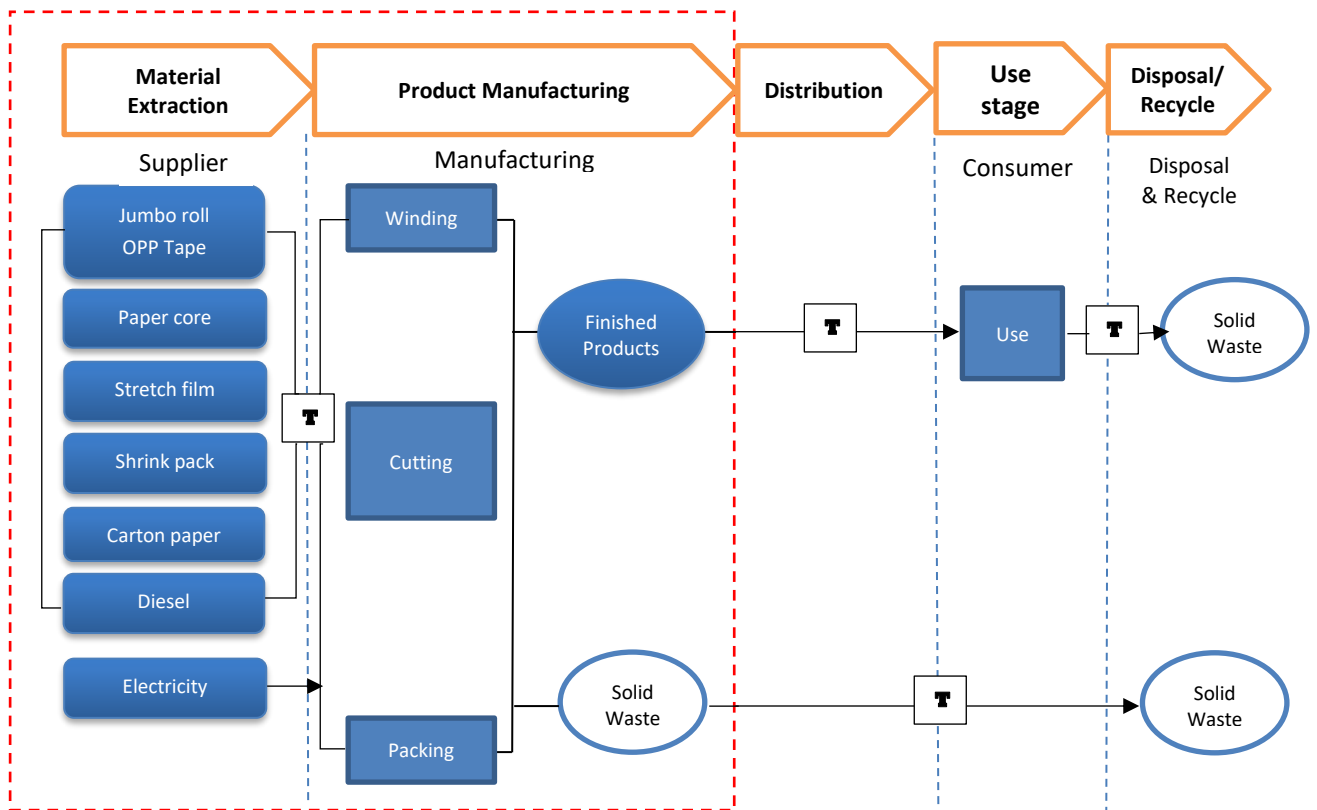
Material Extraction

Product Manufacturing

Distribution

Use stage

Disposal/ Recycle

Supplier

Manufacturing

Consumer

Disposal & Recycle

Jumbo roll OPP Tape

Paper core

Stretch film

Shrink pack

Carton paper

Diesel

Electricity

Winding

Cutting

Packing

Finished Products

Solid Waste

Use

Solid Waste

Solid Waste